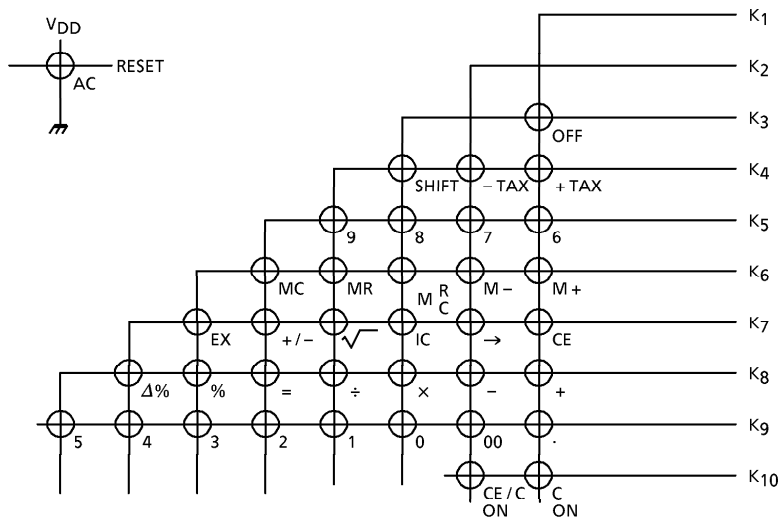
$V_{DD}$

RESET

AC

$K_1$

$K_2$

$K_3$

OFF

$K_4$

SHIFT − TAX + TAX

$K_5$

9 8 7 6

$K_6$

MC MR M $\frac{R}{C}$ M − M +

$K_7$

EX + / − $\sqrt{\ }$ IC → CE

$K_8$

$\Delta$% % = ÷ × − +

$K_9$

5 4 3 2 1 0 00 ·

$K_{10}$

CE / C ON C ON